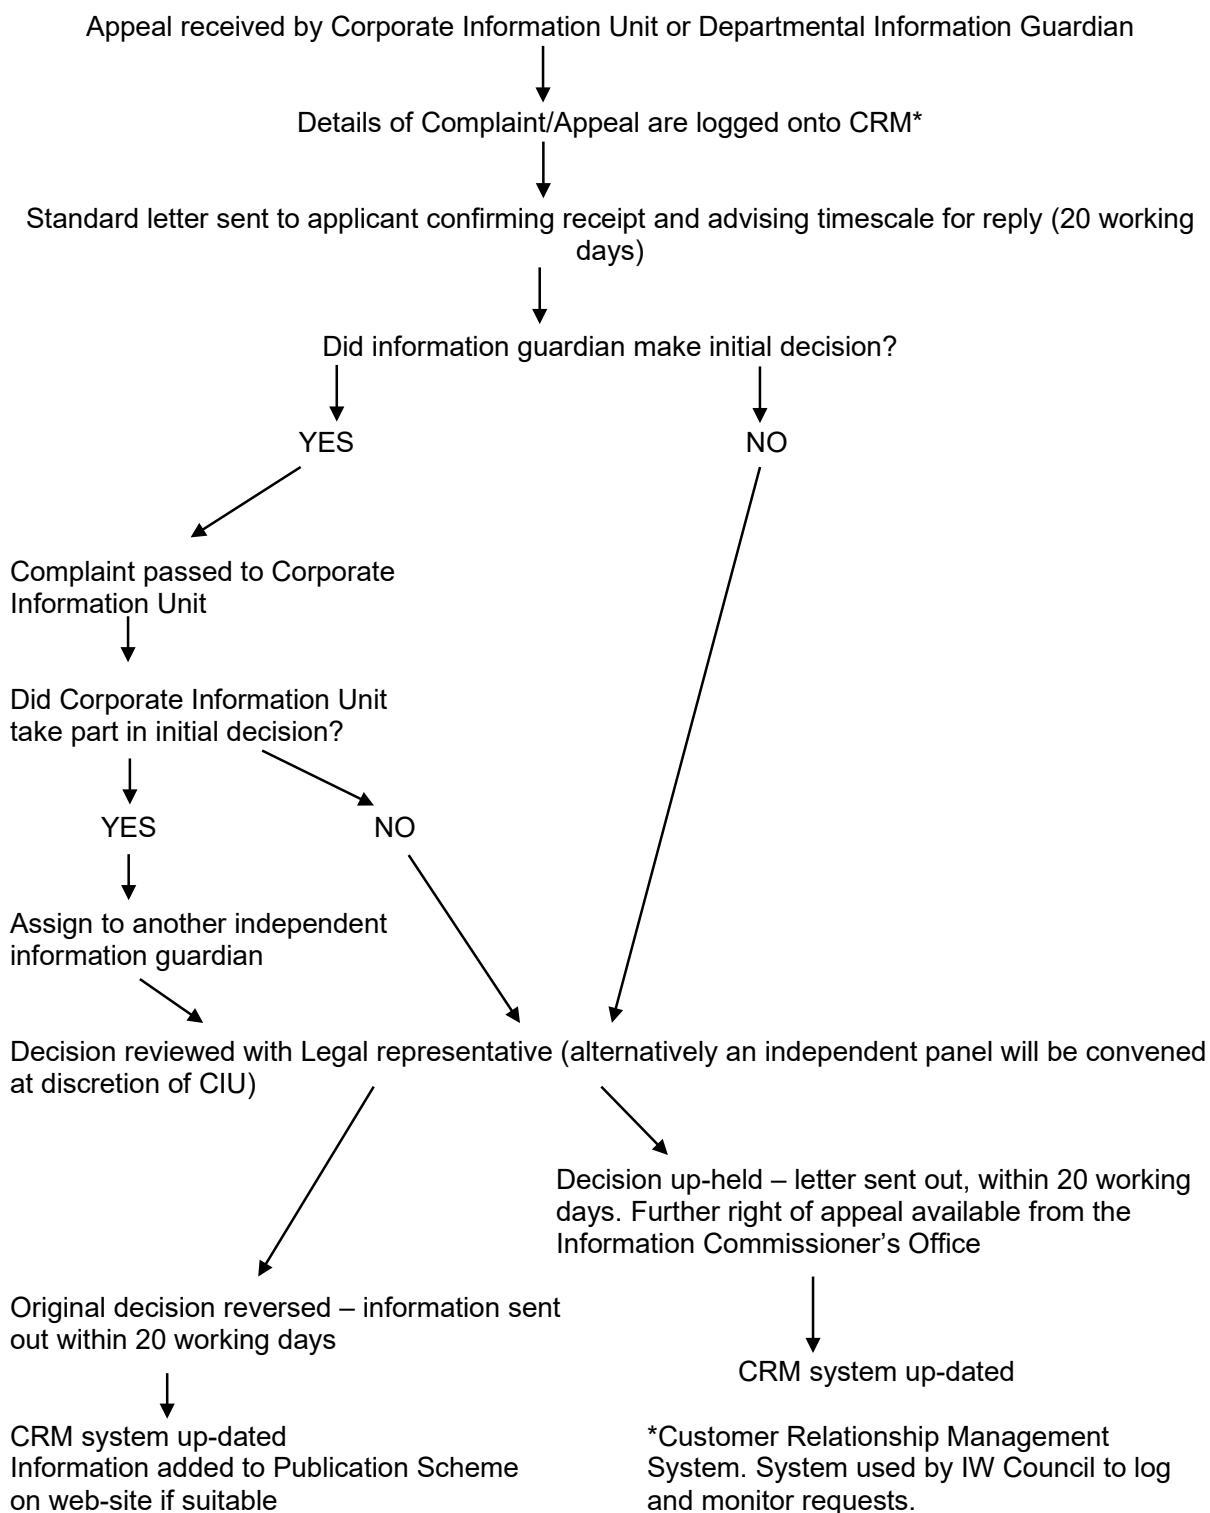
Appeal received by Corporate Information Unit or Departmental Information Guardian

Details of Complaint/Appeal are logged onto CRM*

Standard letter sent to applicant confirming receipt and advising timescale for reply (20 working days)

Did information guardian make initial decision?

YES

NO

Complaint passed to Corporate Information Unit

Did Corporate Information Unit take part in initial decision?

YES

NO

Assign to another independent information guardian

Decision reviewed with Legal representative (alternatively an independent panel will be convened at discretion of CIU)

Decision up-held – letter sent out, within 20 working days. Further right of appeal available from the Information Commissioner's Office

Original decision reversed – information sent out within 20 working days

CRM system up-dated

CRM system up-dated
Information added to Publication Scheme on web-site if suitable

*Customer Relationship Management System. System used by IW Council to log and monitor requests.